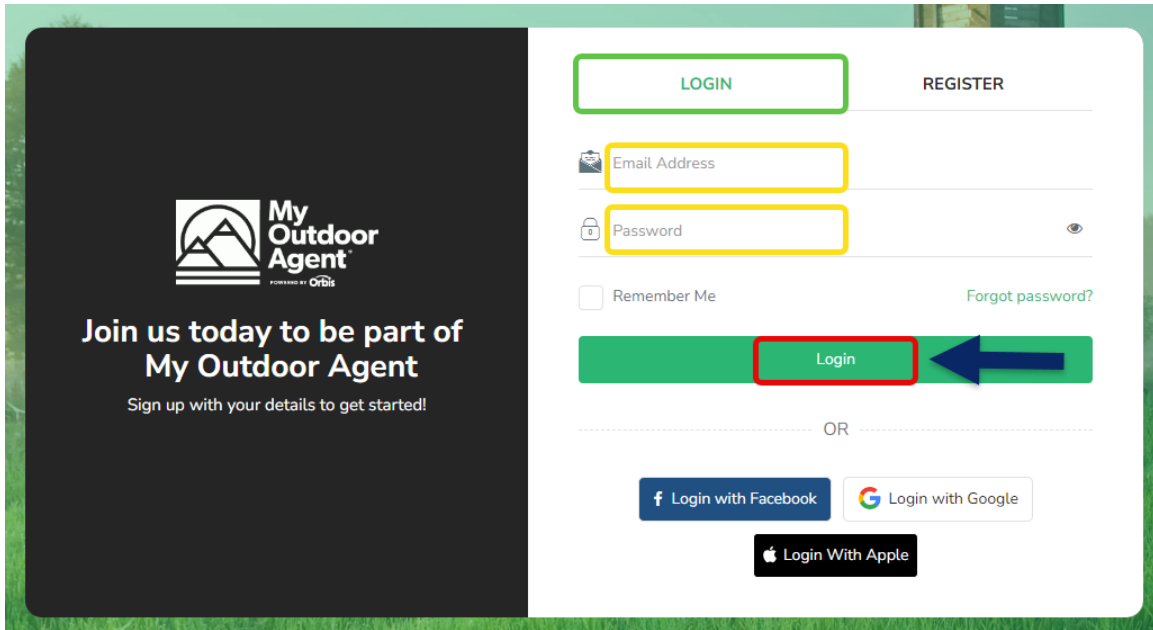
My Outdoor Agent®
POWERED BY Orbis

Join us today to be part of My Outdoor Agent

Sign up with your details to get started!

LOGIN

REGISTER

Email Address

Password

Remember Me

Forgot password?

Login

OR

Login with Facebook

Login with Google

Login With Apple